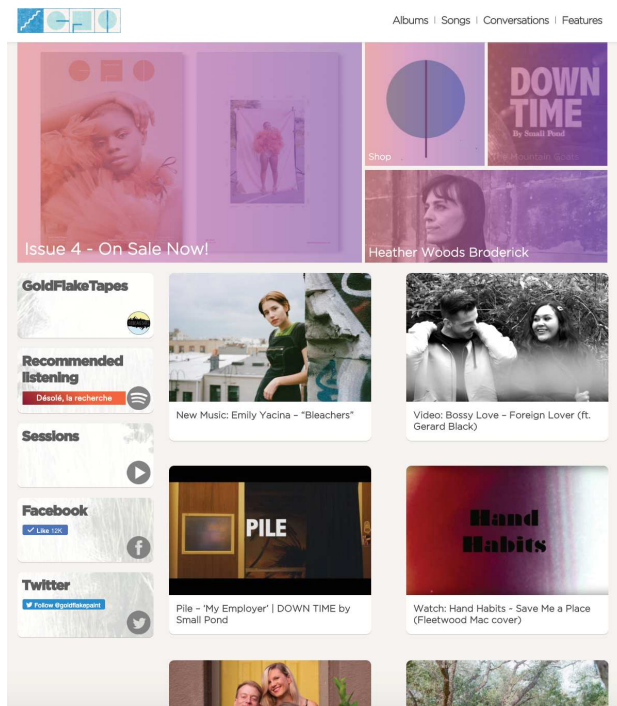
Albums | Songs | Conversations | Features

Issue 4 - On Sale Now!

Shop

DOWN TIME
By Small Pond

The Mountain Goats

Heather Woods Broderick

GoldFlakeTapes

Recommended listening

Désolé, la recherche

Sessions

Facebook

Like 12K

Twitter

Follow @goldflakepaint

New Music: Emily Yacina – "Bleachers"

Video: Bossy Love – Foreign Lover (ft. Gerard Black)

PILE

Pile – 'My Employer' | DOWN TIME by Small Pond

Hand Habits

Watch: Hand Habits - Save Me a Place (Fleetwood Mac cover)